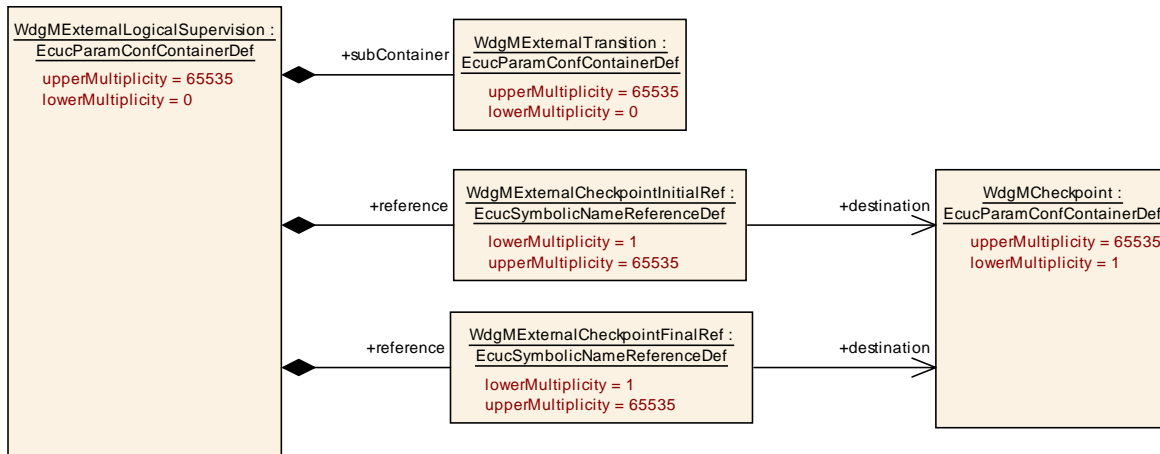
WdgMExternalLogicalSupervision : EcucParamConfContainerDef
upperMultiplicity = 65535
lowerMultiplicity = 0

+subContainer

WdgMExternalTransition : EcucParamConfContainerDef
upperMultiplicity = 65535
lowerMultiplicity = 0

+reference

WdgMExternalCheckpointInitialRef : EcucSymbolicNameReferenceDef
lowerMultiplicity = 1
upperMultiplicity = 65535

+destination

WdgMCheckpoint : EcucParamConfContainerDef
upperMultiplicity = 65535
lowerMultiplicity = 1

+reference

WdgMExternalCheckpointFinalRef : EcucSymbolicNameReferenceDef
lowerMultiplicity = 1
upperMultiplicity = 65535

+destination